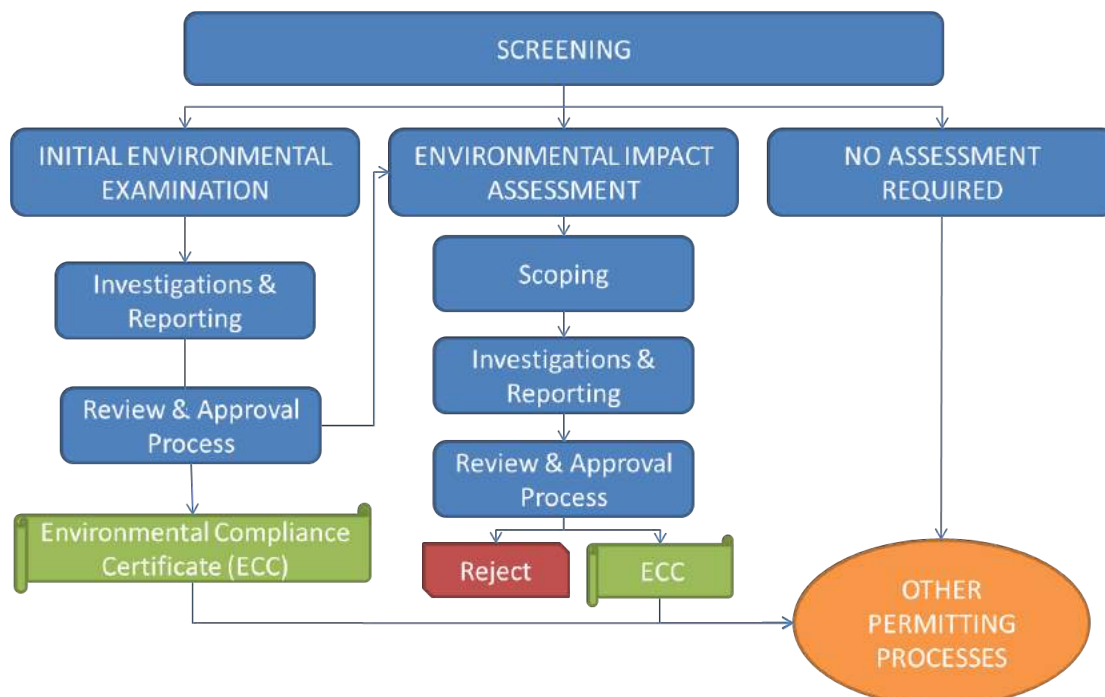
SCREENING

INITIAL ENVIRONMENTAL EXAMINATION

ENVIRONMENTAL IMPACT ASSESSMENT

NO ASSESSMENT REQUIRED

Investigations & Reporting

Review & Approval Process

Environmental Compliance Certificate (ECC)

Scoping

Investigations & Reporting

Review & Approval Process

Reject

ECC

OTHER PERMITTING PROCESSES